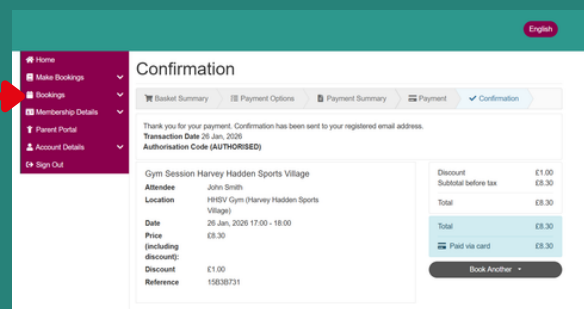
English

Home
Make Bookings
Bookings
Membership Details
Parent Portal
Account Details
Sign Out

Confirmation

Basket Summary | Payment Options | Payment Summary | Payment | Confirmation

Thank you for your payment. Confirmation has been sent to your registered email address.
Transaction Date 26 Jan, 2026
Authorisation Code (AUTHORISED)

Gym Session Harvey Hadden Sports Village

| | |
|---|---|
| Attendee | John Smith |
| Location | HHSV Gym (Harvey Hadden Sports Village) |
| Date | 26 Jan, 2026 17:00 - 18:00 |
| Price (including discount): | £8.30 |
| Discount | £1.00 |
| Reference | 15B3B731 |

| | |
|---|---|
| Discount | £1.00 |
| Subtotal before tax | £8.30 |
| Total | £8.30 |
| Total | £8.30 |
| Paid via card | £8.30 |

Book Another